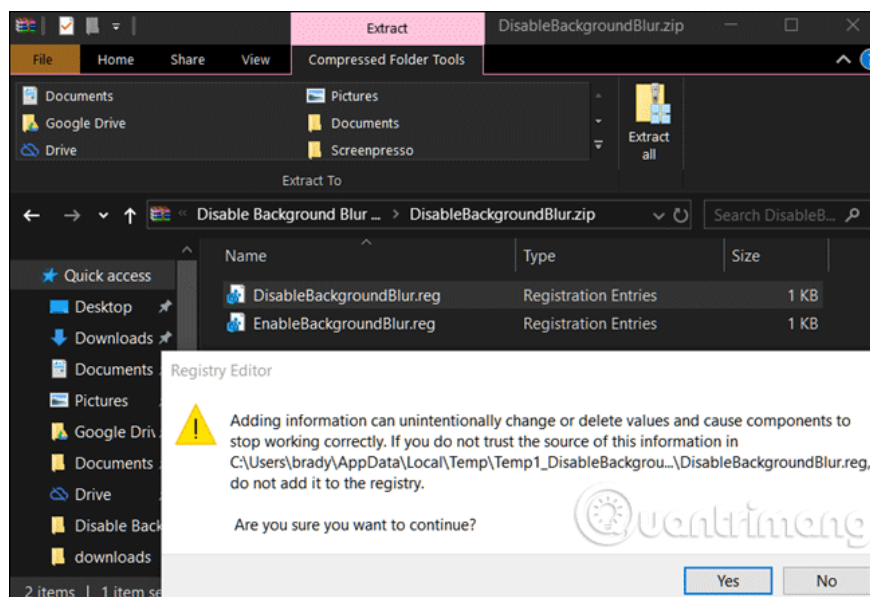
Extract
DisableBackgroundBlur.zip
File
Home
Share
View
Compressed Folder Tools
Documents
Google Drive
Drive
Pictures
Documents
Screenpresso
Extract all
Extract To
Disable Background Blur ... > DisableBackgroundBlur.zip
Search DisableB...
Quick access
Desktop
Downloads
Documents
Pictures
Google Driv
Documents
Drive
Disable Back
downloads
2 items | 1 item se
Name
Type
Size
DisableBackgroundBlur.reg
Registration Entries
1 KB
EnableBackgroundBlur.reg
Registration Entries
1 KB
Registry Editor
Adding information can unintentionally change or delete values and cause components to stop working correctly. If you do not trust the source of this information in C:\Users\brady\AppData\Local\Temp\Temp1_DisableBackgrou...\DisableBackgroundBlur.reg, do not add it to the registry.

Are you sure you want to continue?
Yes
No
uantrimang